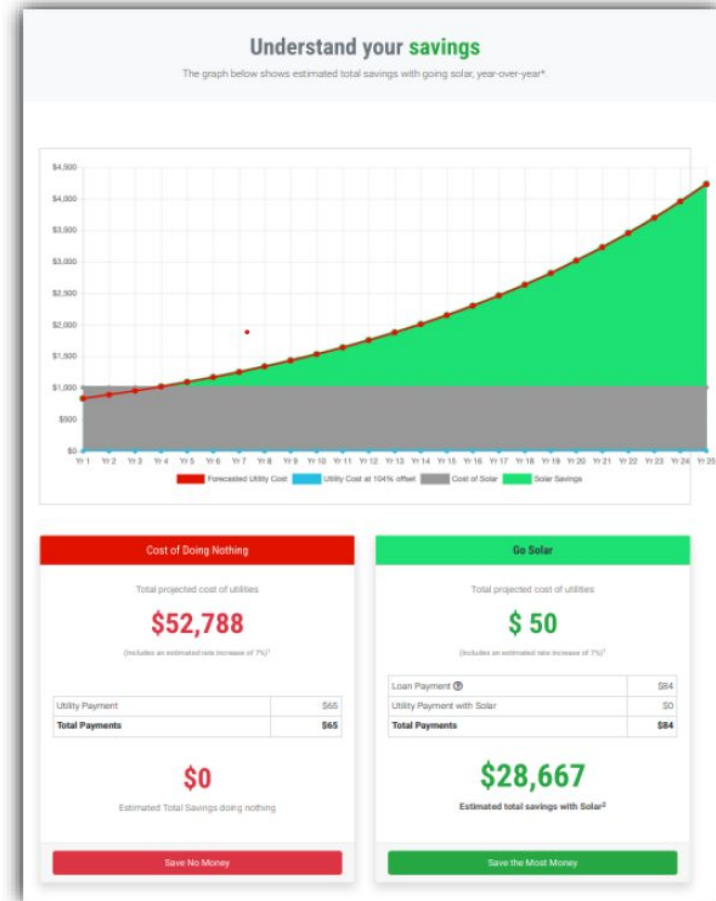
Understand your savings

The graph below shows estimated total savings with going solar, year-over-year*.

$4,500
$4,000
$3,500
$3,000
$2,500
$2,000
$1,500
$1,000
$500
$0

Yr 1 Yr 2 Yr 3 Yr 4 Yr 5 Yr 6 Yr 7 Yr 8 Yr 9 Yr 10 Yr 11 Yr 12 Yr 13 Yr 14 Yr 15 Yr 16 Yr 17 Yr 18 Yr 19 Yr 20 Yr 21 Yr 22 Yr 23 Yr 24 Yr 25

Forecasted Utility Cost | Utility Cost at 104% offset | Cost of Solar | Solar Savings

Cost of Doing Nothing

Total projected cost of utilities

$52,788

(Includes an estimated rate increase of 7%)¹

| Utility Payment | $65 |
|---|---|
| Total Payments | $65 |

$0

Estimated Total Savings doing nothing

Save No Money

Go Solar

Total projected cost of utilities

$ 50

(Includes an estimated rate increase of 7%)¹

| Loan Payment | $84 |
|---|---|
| Utility Payment with Solar | $0 |
| Total Payments | $84 |

$28,667

Estimated total savings with Solar²

Save the Most Money